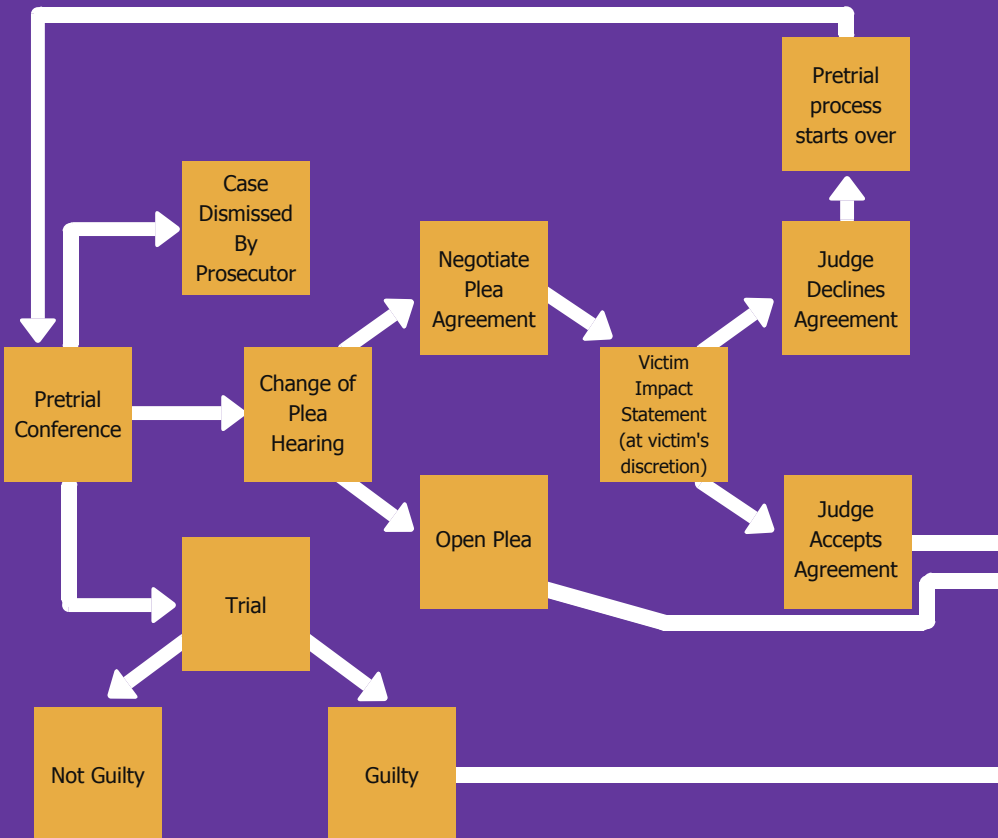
Pretrial process starts over

Case Dismissed By Prosecutor

Negotiate Plea Agreement

Judge Declines Agreement

Pretrial Conference

Change of Plea Hearing

Victim Impact Statement (at victim's discretion)

Open Plea

Judge Accepts Agreement

Trial

Not Guilty

Guilty